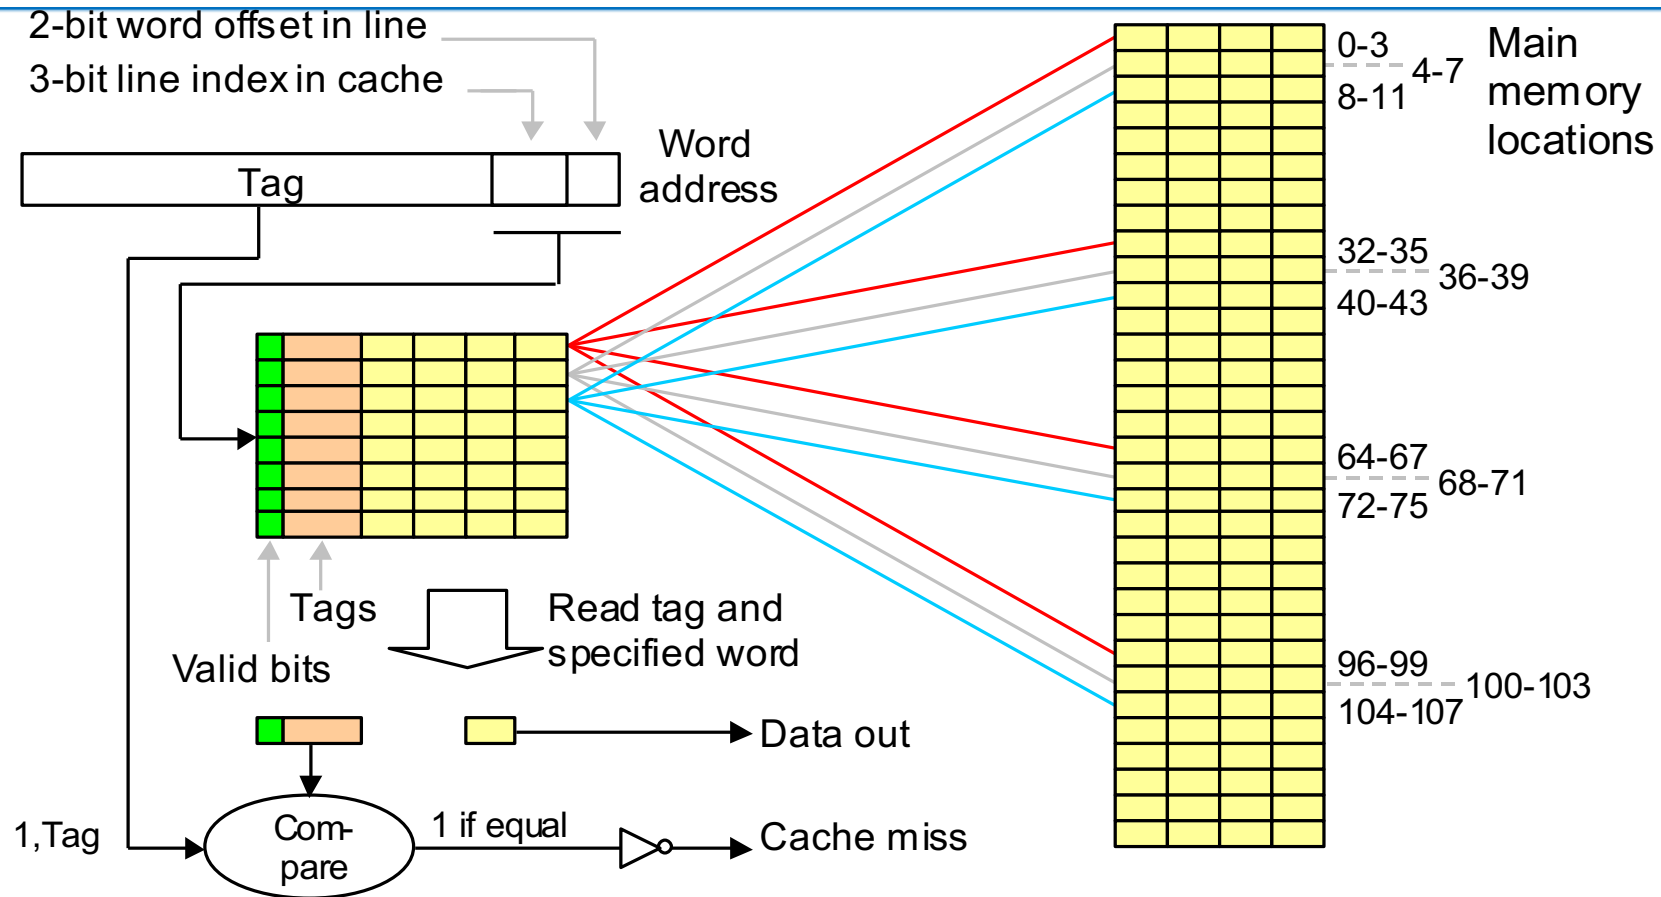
2-bit word offset in line

3-bit line index in cache

Tag

Word address

Main memory locations

0-3
4-7
8-11

32-35
36-39
40-43

64-67
68-71
72-75

96-99
100-103
104-107

Tags

Valid bits

Read tag and specified word

Data out

1,Tag

Compare

1 if equal

Cache miss